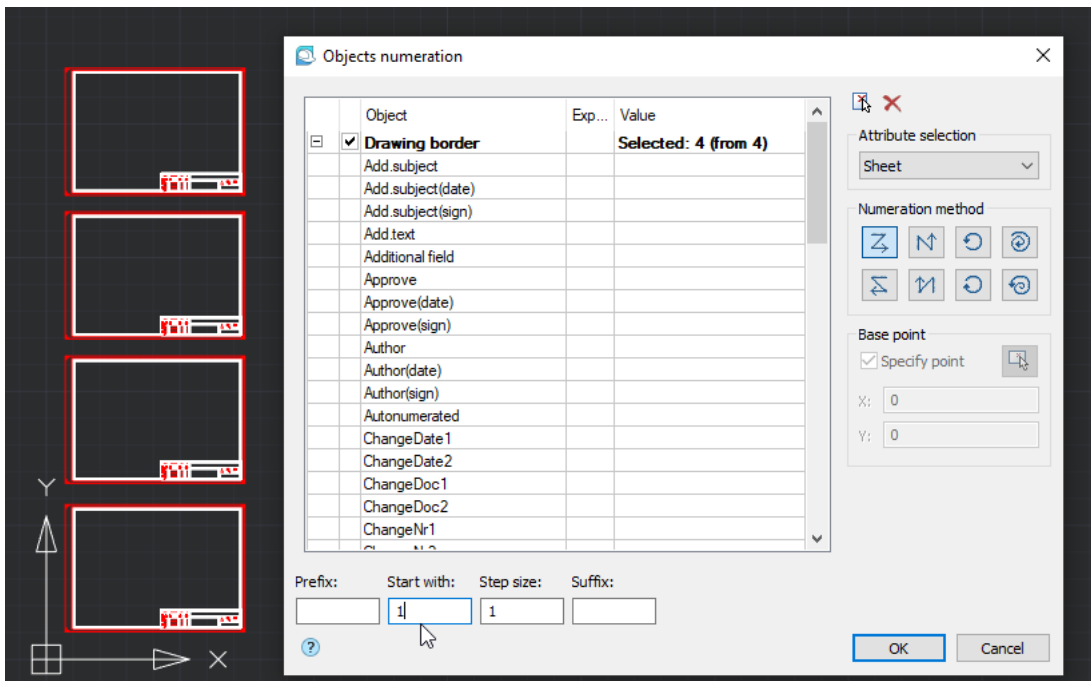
Objects numeration

| | | Object | Exp... | Value |
|---|---|---|---|---|
| ⊟ | ✔ | Drawing border | | Selected: 4 (from 4) |
| | | Add.subject | | |
| | | Add.subject(date) | | |
| | | Add.subject(sign) | | |
| | | Add.text | | |
| | | Additional field | | |
| | | Approve | | |
| | | Approve(date) | | |
| | | Approve(sign) | | |
| | | Author | | |
| | | Author(date) | | |
| | | Author(sign) | | |
| | | Autonumerated | | |
| | | ChangeDate1 | | |
| | | ChangeDate2 | | |
| | | ChangeDoc1 | | |
| | | ChangeDoc2 | | |
| | | ChangeNr1 | | |

Attribute selection
Sheet

Numeration method

Base point
Specify point
X: 0
Y: 0

Prefix:
Start with: 1
Step size: 1
Suffix:

?

OK
Cancel

Y
X